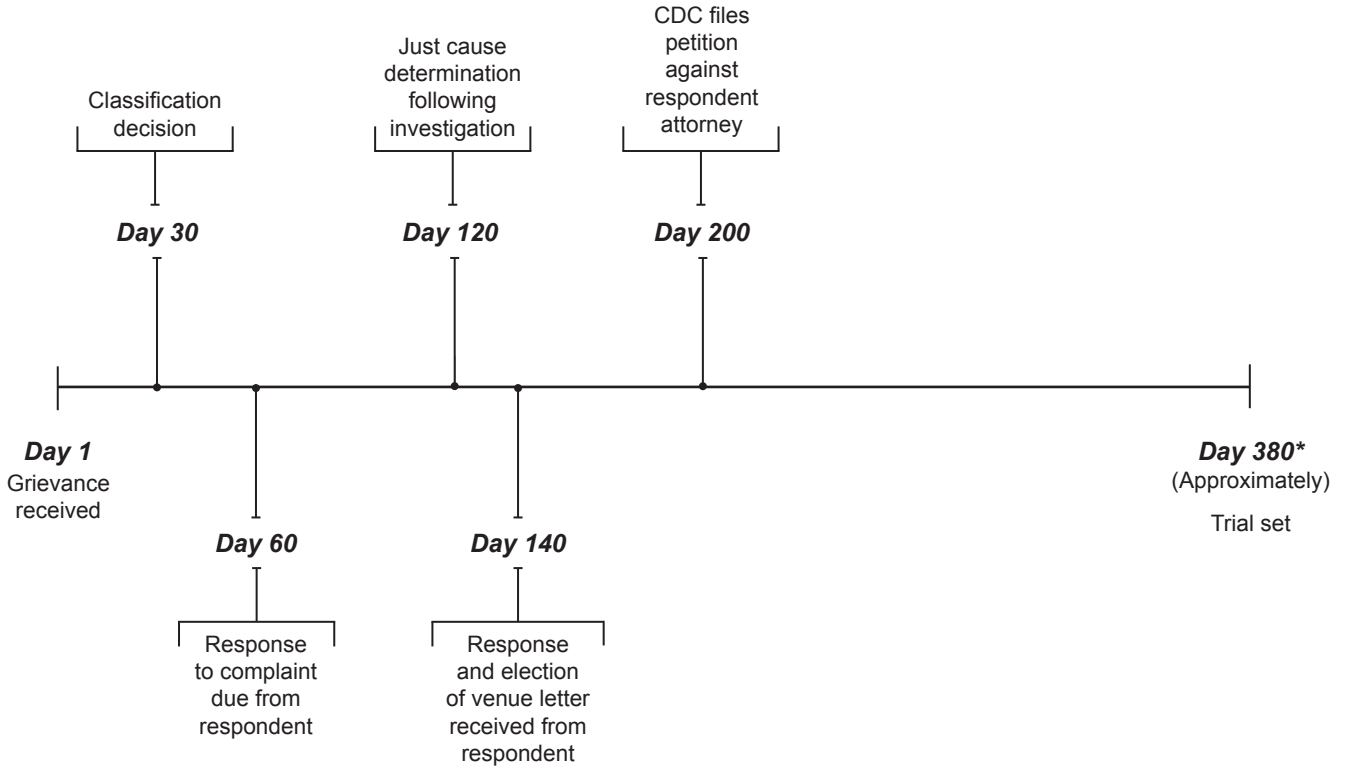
Classification decision

Day 30

Just cause determination following investigation

Day 120

CDC files petition against respondent attorney

Day 200

Day 1
Grievance received

Day 60

Response to complaint due from respondent

Day 140

Response and election of venue letter received from respondent

Day 380*
(Approximately)

Trial set